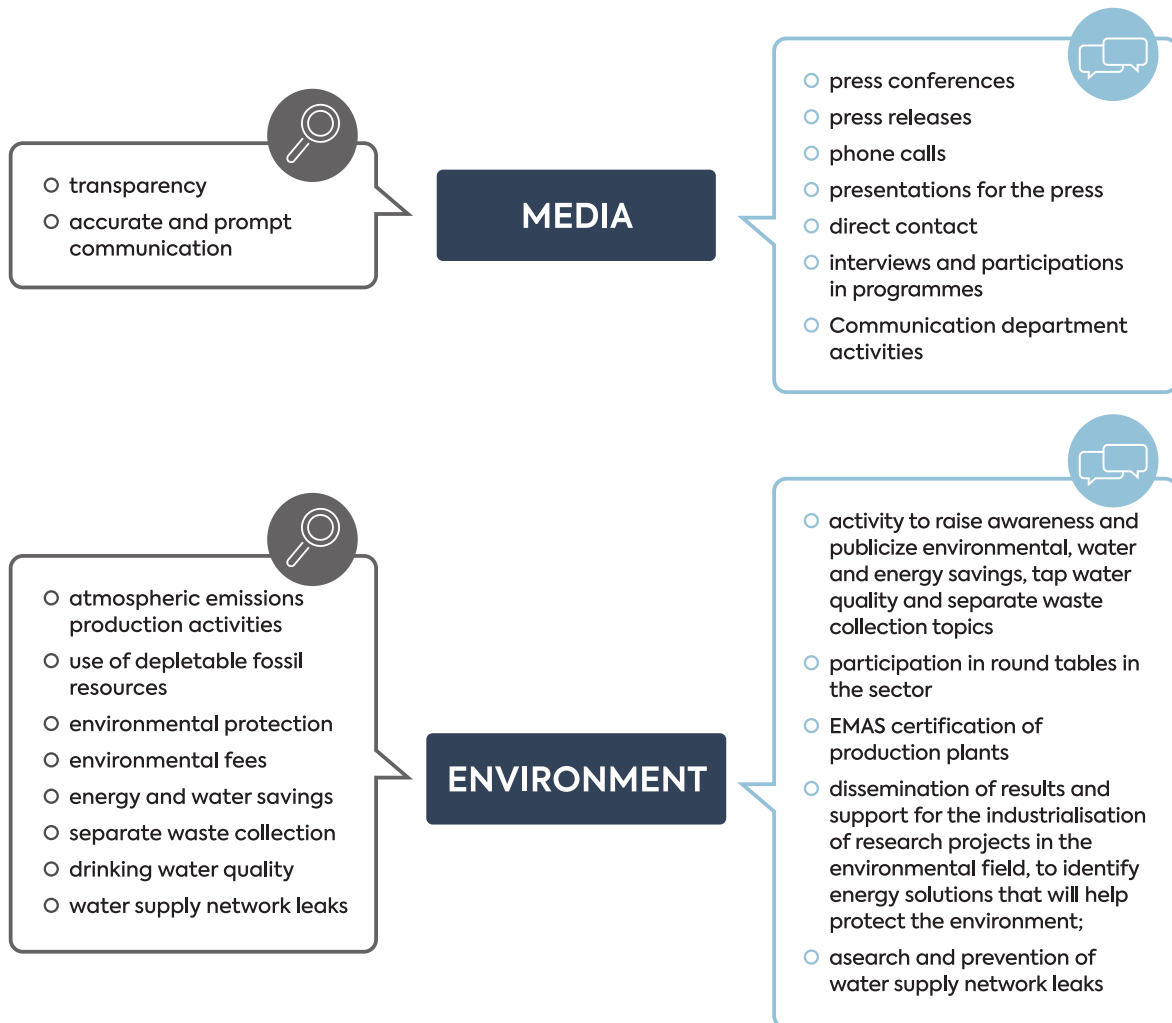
- transparency
- accurate and prompt communication

MEDIA

- press conferences
- press releases
- phone calls
- presentations for the press
- direct contact
- interviews and participations in programmes
- Communication department activities

- atmospheric emissions production activities
- use of depletable fossil resources
- environmental protection
- environmental fees
- energy and water savings
- separate waste collection
- drinking water quality
- water supply network leaks

ENVIRONMENT

- activity to raise awareness and publicize environmental, water and energy savings, tap water quality and separate waste collection topics
- participation in round tables in the sector
- EMAS certification of production plants
- dissemination of results and support for the industrialisation of research projects in the environmental field, to identify energy solutions that will help protect the environment;
- asearch and prevention of water supply network leaks